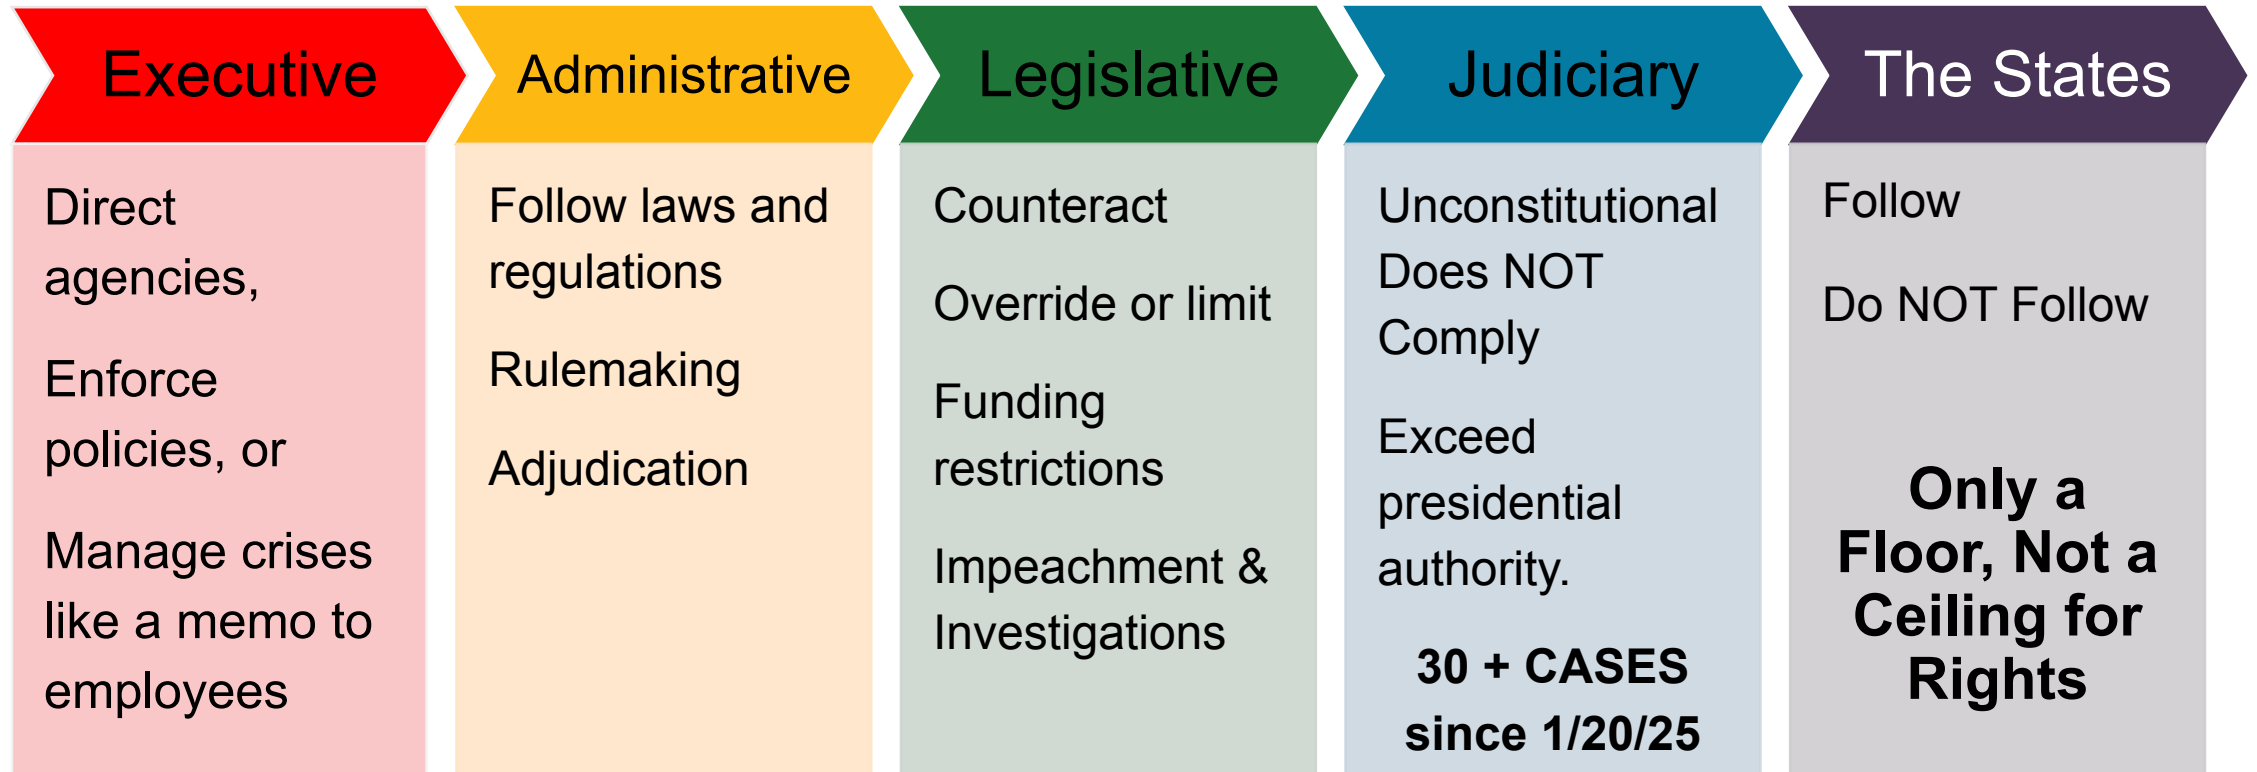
Executive

Direct agencies,

Enforce policies, or

Manage crises like a memo to employees

Administrative

Follow laws and regulations

Rulemaking

Adjudication

Legislative

Counteract

Override or limit

Funding restrictions

Impeachment & Investigations

Judiciary

Unconstitutional Does NOT Comply

Exceed presidential authority.

30 + CASES since 1/20/25

The States

Follow

Do NOT Follow

Only a Floor, Not a Ceiling for Rights